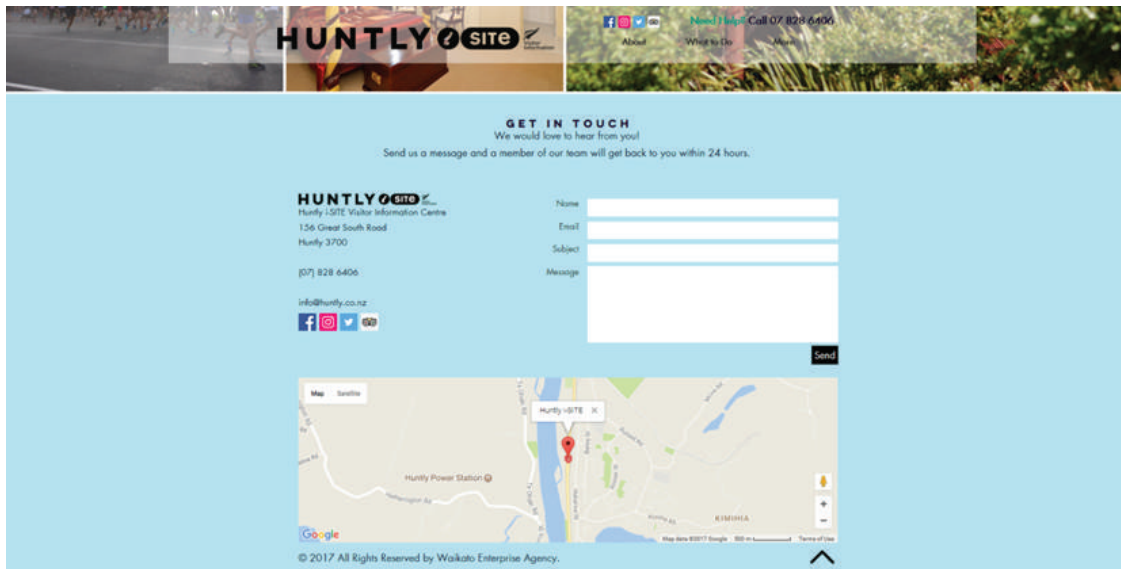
HUNTLY i SITE Visitor Information

Need Help? Call 07 828 6406

About What to Do More

GET IN TOUCH

We would love to hear from you!

Send us a message and a member of our team will get back to you within 24 hours.

HUNTLY i SITE

Huntly i-SITE Visitor Information Centre

156 Great South Road

Huntly 3700

(07) 828 6406

info@huntly.co.nz

Name

Email

Subject

Message

Send

Map Satellite

Huntly i-SITE

Huntly Power Station

KIMIHIA

Google

Map data ©2017 Google 500 m Terms of Use

© 2017 All Rights Reserved by Waikato Enterprise Agency.